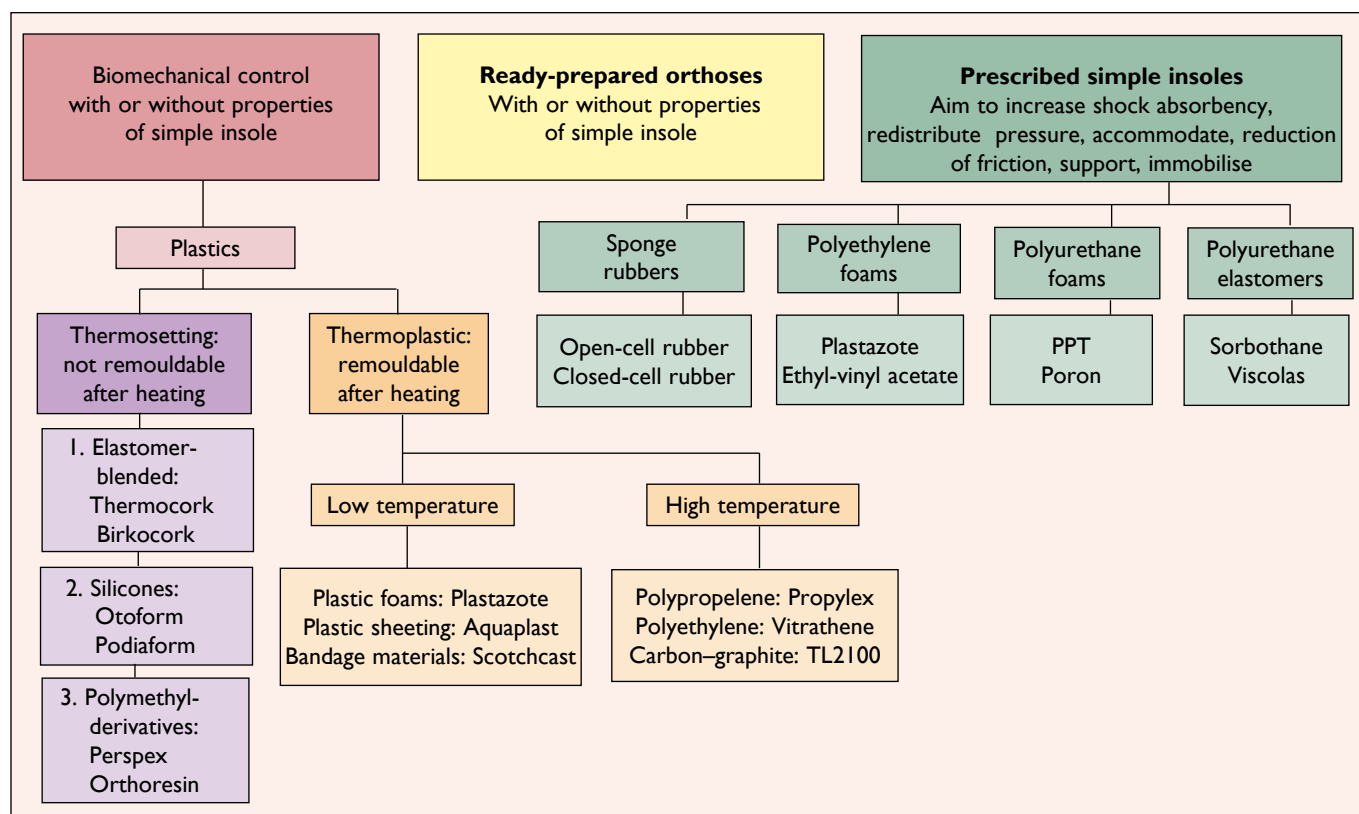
Biomechanical control with or without properties of simple insole

**Ready-prepared orthoses**
With or without properties of simple insole

**Prescribed simple insoles**
Aim to increase shock absorbency, redistribute pressure, accommodate, reduction of friction, support, immobilise

Plastics

Thermosetting: not remouldable after heating

Thermoplastic: remouldable after heating

1. Elastomer-blended: Thermocork Birkocork

2. Silicones: Otoform Podiaform

3. Polymethyl-derivatives: Perspex Orthoresin

Low temperature

High temperature

Plastic foams: Plastazote
Plastic sheeting: Aquaplast
Bandage materials: Scotchcast

Polypropelene: Propylex
Polyethylene: Vitrathene
Carbon–graphite: TL2100

Sponge rubbers

Polyethylene foams

Polyurethane foams

Polyurethane elastomers

Open-cell rubber
Closed-cell rubber

Plastazote
Ethyl-vinyl acetate

PPT
Poron

Sorbothane
Viscolas